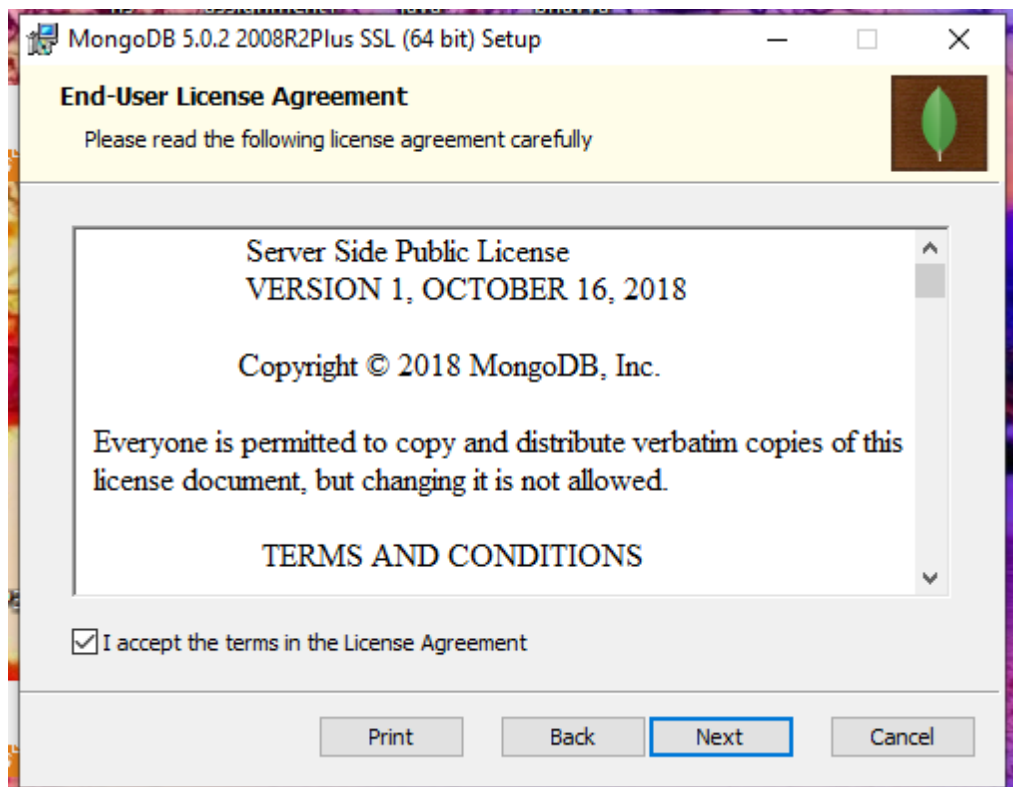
MongoDB 5.0.2 2008R2Plus SSL (64 bit) Setup

End-User License Agreement

Please read the following license agreement carefully

Server Side Public License
VERSION 1, OCTOBER 16, 2018

Copyright © 2018 MongoDB, Inc.

Everyone is permitted to copy and distribute verbatim copies of this license document, but changing it is not allowed.

TERMS AND CONDITIONS

I accept the terms in the License Agreement

Print

Back

Next

Cancel